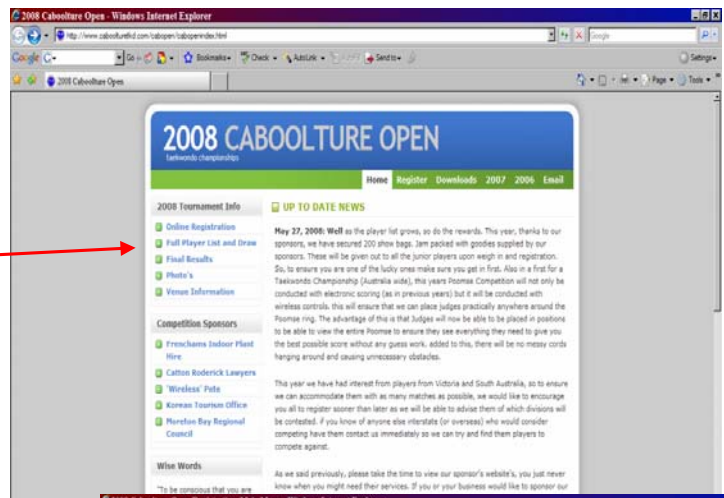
2008 Caboolture Open - Windows Internet Explorer

http://www.caboolturetkd.com/cabopen/cabopenindex.html

Google G-

Go · Bookmarks · Check · AutoLink · Send to ·

Settings·

2008 Caboolture Open

Page · Tools ·

2008 CABOOLTURE OPEN

Taekwondo championships

Home Register Downloads 2007 2006 Email

2008 Tournament Info

Online Registration

Full Player List and Draw

Final Results

Photo's

Venue Information

Competition Sponsors

Frenchams Indoor Plant Hire

Catton Roderick Lawyers

'Wireless' Pets

Korean Tourism Office

Moreton Bay Regional Council

Wise Words

"To be conscious that you are

UP TO DATE NEWS

May 27, 2008: Well as the player list grows, so do the rewards. This year, thanks to our sponsors, we have secured 200 show bags. Jam packed with goodies supplied by our sponsors. These will be given out to all the junior players upon weigh in and registration. So, to ensure you are one of the lucky ones make sure you get in first. Also in a first for a Taekwondo Championship (Australia wide), this years Poomse Competition will not only be conducted with electronic scoring (as in previous years) but it will be conducted with wireless controls. this will ensure that we can place judges practically anywhere around the Poomse ring. The advantage of this is that Judges will now be able to be placed in positions to be able to view the entire Poomse to ensure they see everything they need to give you the best possible score without any guess work. added to this, there will be no messy cords hanging around and causing unnecessary obstacles.

This year we have had interest from players from Victoria and South Australia, so to ensure we can accommodate them with as many matches as possible, we would like to encourage you all to register sooner than later as we will be able to advise them of which divisions will be contested. if you know of anyone else interstate (or overseas) who would consider competing have them contact us immediately so we can try and find them players to compete against.

As we said previously, please take the time to view our sponsor's website's, you just never know when you might need their services. If you or your business would like to sponsor our